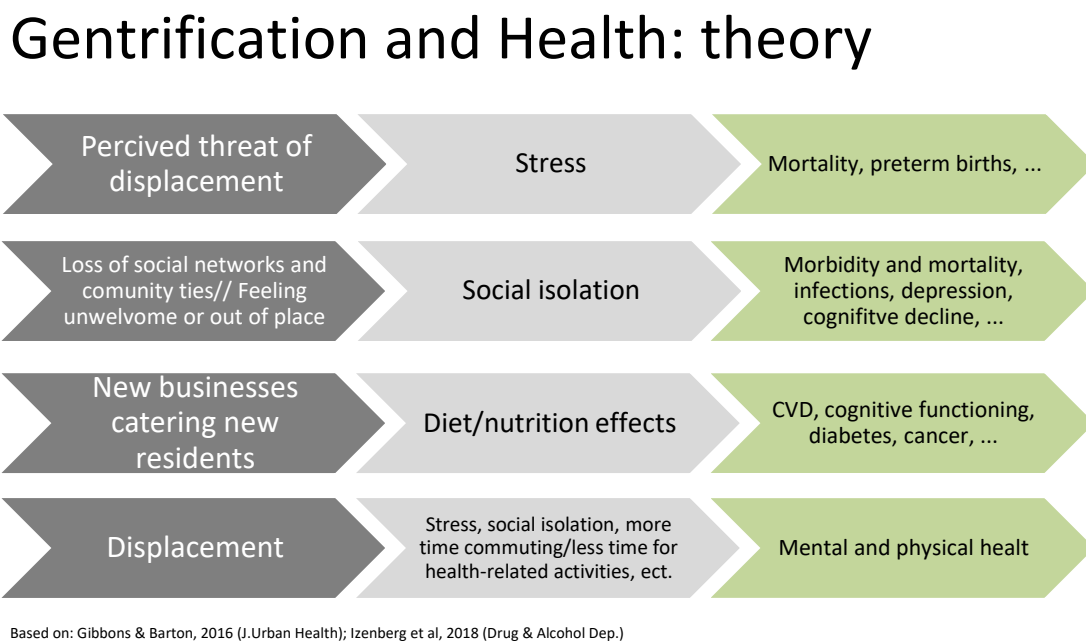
Gentrification and Health: theory

Percived threat of displacement

Stress

Mortality, preterm births, ...

Loss of social networks and comunity ties// Feeling unwelvome or out of place

Social isolation

Morbidity and mortality, infections, depression, cognifitve decline, ...

New businesses catering new residents

Diet/nutrition effects

CVD, cognitive functioning, diabetes, cancer, ...

Displacement

Stress, social isolation, more time commuting/less time for health-related activities, ect.

Mental and physical healt

Based on: Gibbons & Barton, 2016 (J.Urban Health); Izenberg et al, 2018 (Drug & Alcohol Dep.)